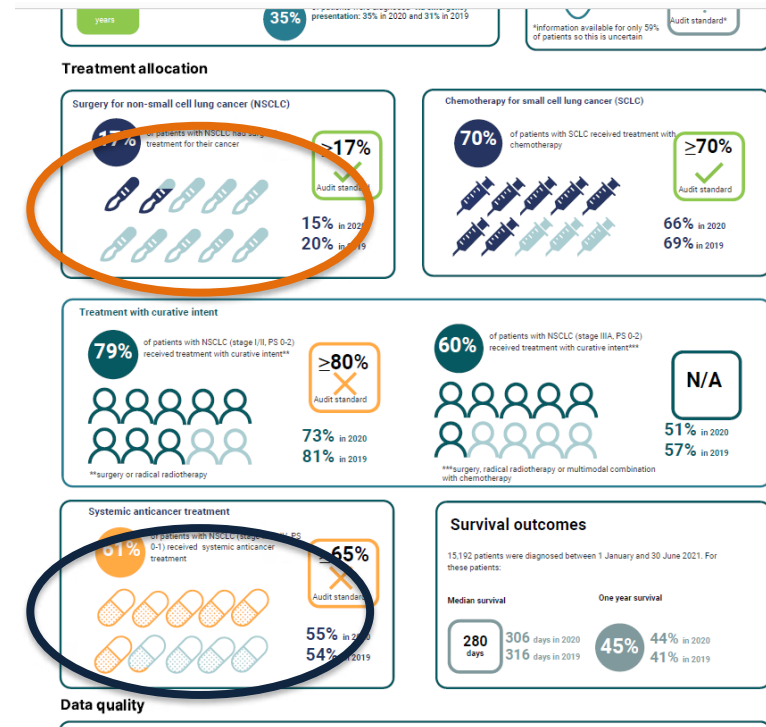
years

35%

presentation: 35% in 2020 and 31% in 2019

*information available for only 59% of patients so this is uncertain

Audit standard*

Treatment allocation

Surgery for non-small cell lung cancer (NSCLC)

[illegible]%

of patients with NSCLC had surg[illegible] treatment for their cancer

≥17%

Audit standard

15% in 202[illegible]

20% in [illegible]19

Chemotherapy for small cell lung cancer (SCLC)

70%

of patients with SCLC received treatment with chemotherapy

≥70%

Audit standard

66% in 2020

69% in 2019

Treatment with curative intent

79%

of patients with NSCLC (stage I/II, PS 0-2) received treatment with curative intent**

≥80%

Audit standard

73% in 2020

81% in 2019

**surgery or radical radiotherapy

60%

of patients with NSCLC (stage IIIA, PS 0-2) received treatment with curative intent***

N/A

51% in 2020

57% in 2019

***surgery, radical radiotherapy or multimodal combination with chemotherapy

Systemic anticancer treatment

61%

of patients with NSCLC (stage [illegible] PS 0-1) received systemic anticancer treatment

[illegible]65%

Audit standar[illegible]

55% in 20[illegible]

54% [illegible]2019

Survival outcomes

15,192 patients were diagnosed between 1 January and 30 June 2021. For these patients:

Median survival

280 days

306 days in 2020

316 days in 2019

One year survival

45%

44% in 2020

41% in 2019

Data quality